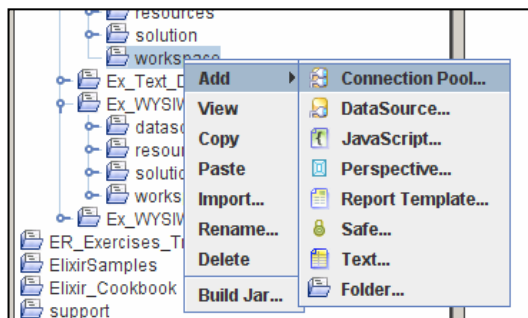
resources
solution
workspace
Ex_Text_D
Ex_WYSIW
datasc
resour
solutio
works
Ex_WYSIW
ER_Exercises_Tr
ElixirSamples
Elixir_Cookbook
support

Add
View
Copy
Paste
Import...
Rename...
Delete
Build Jar...

Connection Pool...
DataSource...
JavaScript...
Perspective...
Report Template...
Safe...
Text...
Folder...